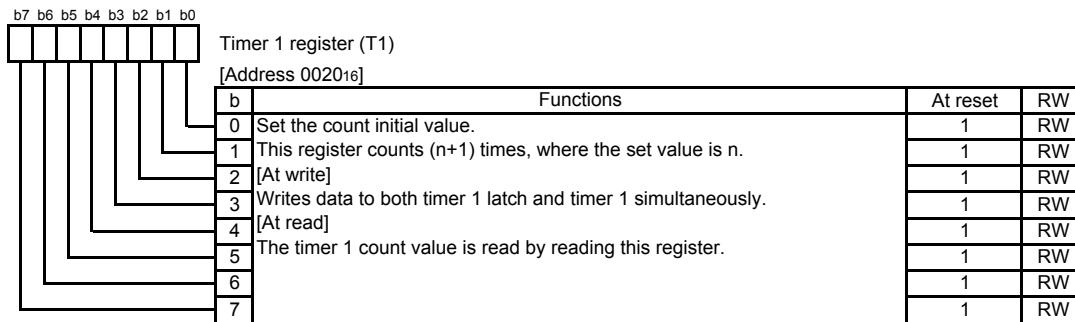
b7 b6 b5 b4 b3 b2 b1 b0

Timer 1 register (T1)
[Address $0020_{16}$]

| b | Functions | At reset | RW |
|---|---|---|---|
| 0 | Set the count initial value. | 1 | RW |
| 1 | This register counts (n+1) times, where the set value is n. | 1 | RW |
| 2 | [At write] | 1 | RW |
| 3 | Writes data to both timer 1 latch and timer 1 simultaneously. | 1 | RW |
| 4 | [At read] | 1 | RW |
| 5 | The timer 1 count value is read by reading this register. | 1 | RW |
| 6 | | 1 | RW |
| 7 | | 1 | RW |